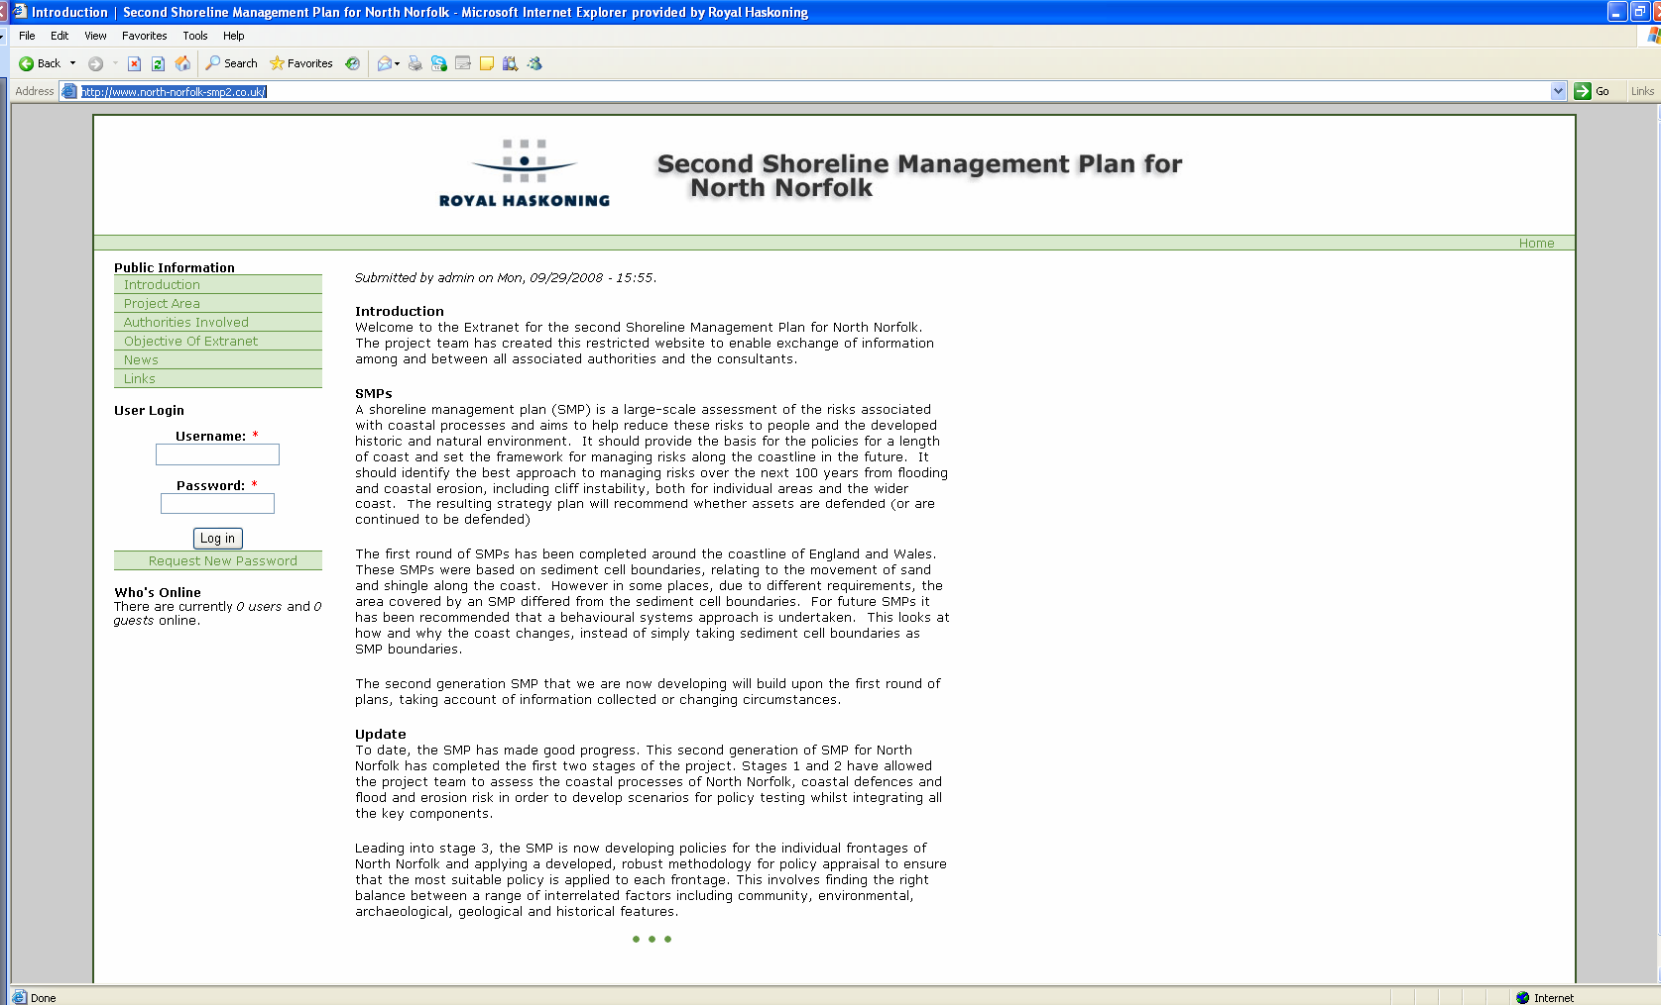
Introduction | Second Shoreline Management Plan for North Norfolk - Microsoft Internet Explorer provided by Royal Haskoning

File Edit View Favorites Tools Help

Back Search Favorites

Address http://www.north-norfolk-smp2.co.uk/ Go Links

ROYAL HASKONING

Second Shoreline Management Plan for North Norfolk

Home

Public Information
Introduction
Project Area
Authorities Involved
Objective Of Extranet
News
Links

User Login
Username: *
Password: *
Log in
Request New Password

Who's Online
There are currently 0 users and 0 guests online.

Submitted by admin on Mon, 09/29/2008 - 15:55.

Introduction
Welcome to the Extranet for the second Shoreline Management Plan for North Norfolk. The project team has created this restricted website to enable exchange of information among and between all associated authorities and the consultants.

SMPs
A shoreline management plan (SMP) is a large-scale assessment of the risks associated with coastal processes and aims to help reduce these risks to people and the developed historic and natural environment. It should provide the basis for the policies for a length of coast and set the framework for managing risks along the coastline in the future. It should identify the best approach to managing risks over the next 100 years from flooding and coastal erosion, including cliff instability, both for individual areas and the wider coast. The resulting strategy plan will recommend whether assets are defended (or are continued to be defended)

The first round of SMPs has been completed around the coastline of England and Wales. These SMPs were based on sediment cell boundaries, relating to the movement of sand and shingle along the coast. However in some places, due to different requirements, the area covered by an SMP differed from the sediment cell boundaries. For future SMPs it has been recommended that a behavioural systems approach is undertaken. This looks at how and why the coast changes, instead of simply taking sediment cell boundaries as SMP boundaries.

The second generation SMP that we are now developing will build upon the first round of plans, taking account of information collected or changing circumstances.

Update
To date, the SMP has made good progress. This second generation of SMP for North Norfolk has completed the first two stages of the project. Stages 1 and 2 have allowed the project team to assess the coastal processes of North Norfolk, coastal defences and flood and erosion risk in order to develop scenarios for policy testing whilst integrating all the key components.

Leading into stage 3, the SMP is now developing policies for the individual frontages of North Norfolk and applying a developed, robust methodology for policy appraisal to ensure that the most suitable policy is applied to each frontage. This involves finding the right balance between a range of interrelated factors including community, environmental, archaeological, geological and historical features.

Done Internet